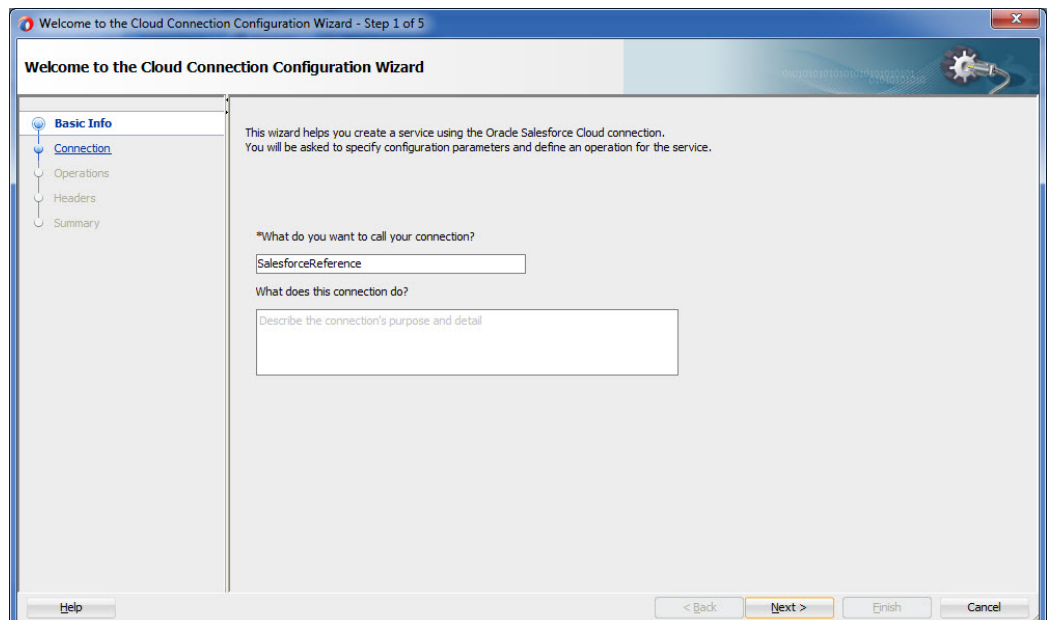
Welcome to the Cloud Connection Configuration Wizard - Step 1 of 5

Welcome to the Cloud Connection Configuration Wizard

Basic Info
Connection
Operations
Headers
Summary

This wizard helps you create a service using the Oracle Salesforce Cloud connection.
You will be asked to specify configuration parameters and define an operation for the service.

*What do you want to call your connection?

SalesforceReference

What does this connection do?

Describe the connection's purpose and detail

Help

< Back

Next >

Finish

Cancel